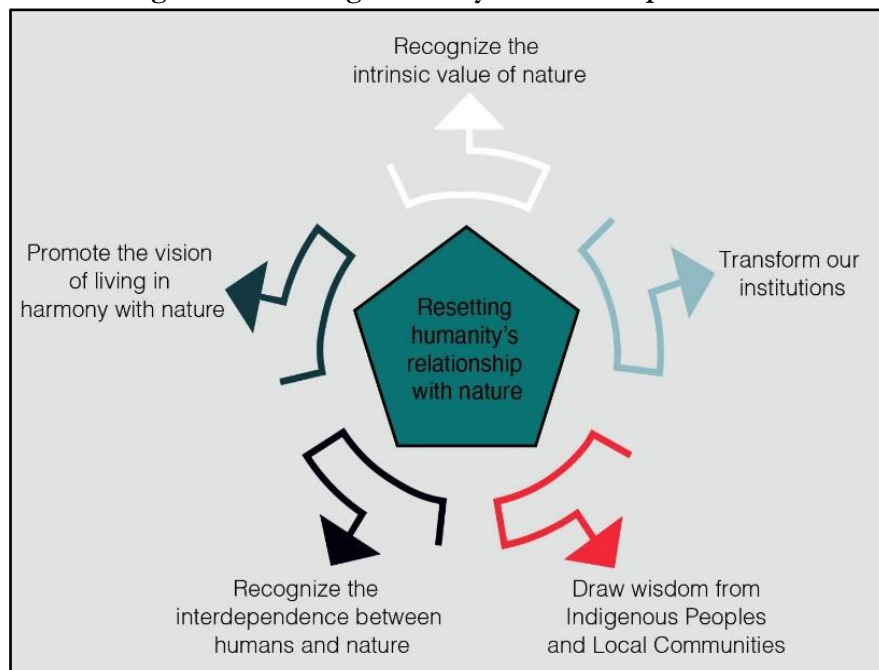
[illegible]

Recognize the intrinsic value of nature

Promote the vision of living in harmony with nature

Resetting humanity's relationship with nature

Transform our institutions

Recognize the interdependence between humans and nature

Draw wisdom from Indigenous Peoples and Local Communities